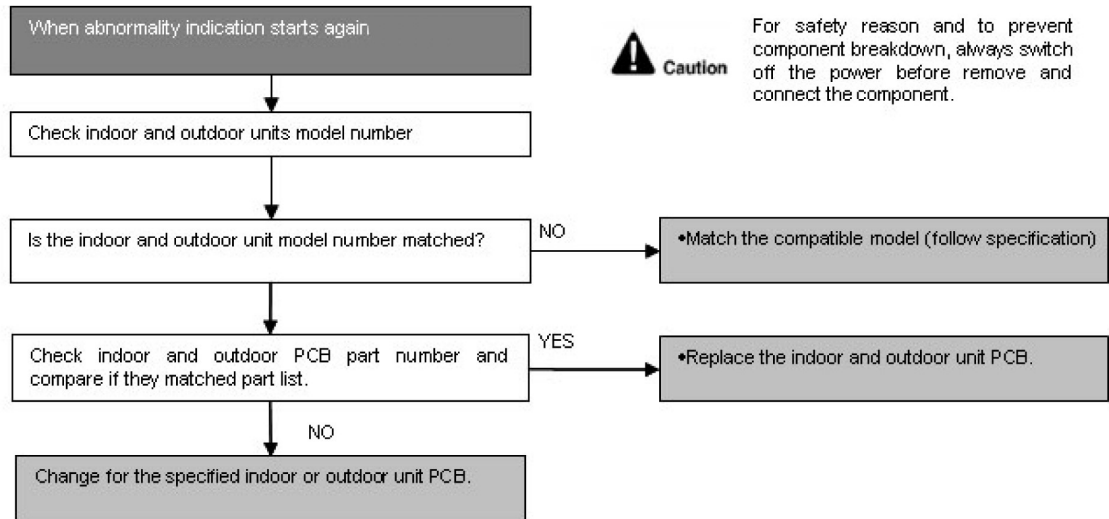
When abnormality indication starts again

Caution

For safety reason and to prevent component breakdown, always switch off the power before remove and connect the component.

Check indoor and outdoor units model number

Is the indoor and outdoor unit model number matched?

NO

•Match the compatible model (follow specification)

Check indoor and outdoor PCB part number and compare if they matched part list.

YES

•Replace the indoor and outdoor unit PCB.

NO

Change for the specified indoor or outdoor unit PCB.